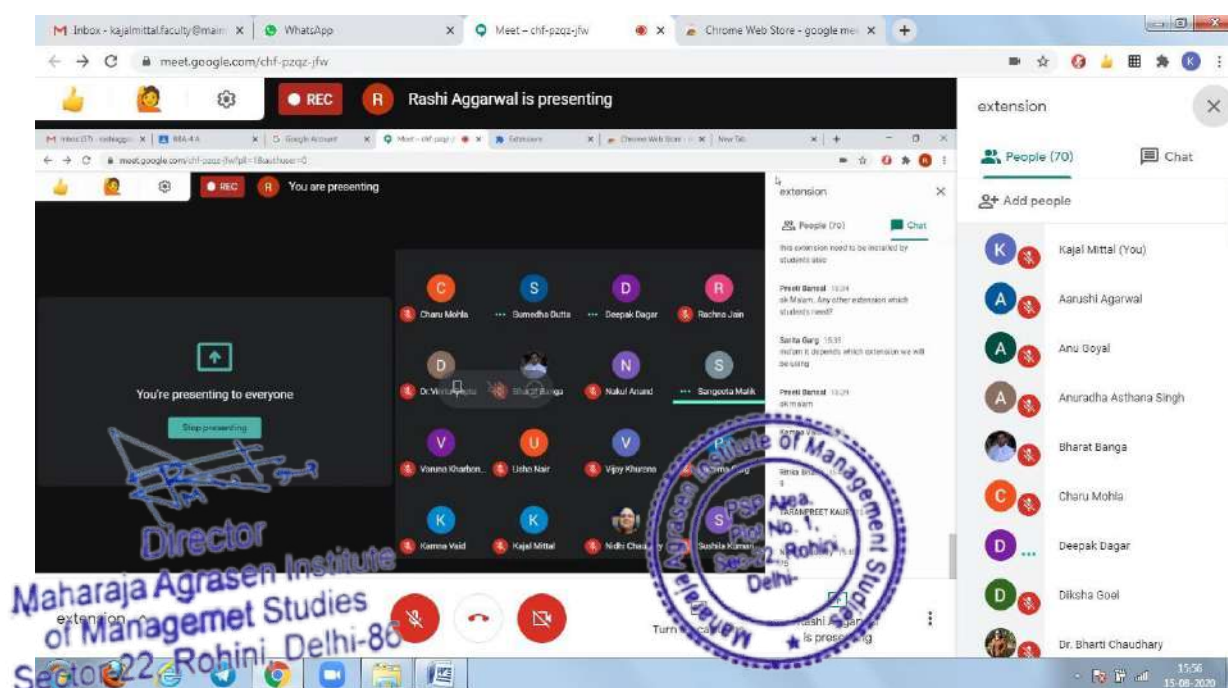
M Inbox - kajalmittal.faculty@mai × | WhatsApp × | Meet – chf-pzqz-jfw × | Chrome Web Store - google me × | +

meet.google.com/chf-pzqz-jfw

REC

R Rashi Aggarwal is presenting

extension

People (70)

Chat

Add people

Kajal Mittal (You)

Aarushi Agarwal

Anu Goyal

Anuradha Asthana Singh

Bharat Banga

Charu Mohla

Deepak Dagar

Diksha Goel

Dr. Bharti Chaudhary

meet.google.com/chf-pzqz-jfw?pli=1&authuser=0

REC

You are presenting

You're presenting to everyone

Stop presenting

Charu Mohla

Sumedha Dutta

Deepak Dagar

Rachna Jain

Nakul Anand

Sangeeta Malik

Varuna Kharbanda

Usha Nair

Vijay Khurana

Kamna Vaid

Kajal Mittal

Nidhi Chau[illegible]

Sushila Kumari

extension

People (70)

Chat

this extension need to be installed by students also

Preeti Bansal 15:34
ok Ma'am. Any other extension which student's need?

Sarita Garg 15:35
ma'am it depends which extension we will be using

Preeti Bansal 15:35
ok ma'am

TARANPREET KAUR

Rashi Aggarwal is presenting

Turn on captions

extension

Director
Maharaja Agrasen Institute of Managemet Studies
Sector-22, Rohini, Delhi-86

Maharaja Agrasen Institute of Management Studies
PSP Area, Plot No. 1, Sec-22, Rohini, Delhi-

15:56
15-08-2020